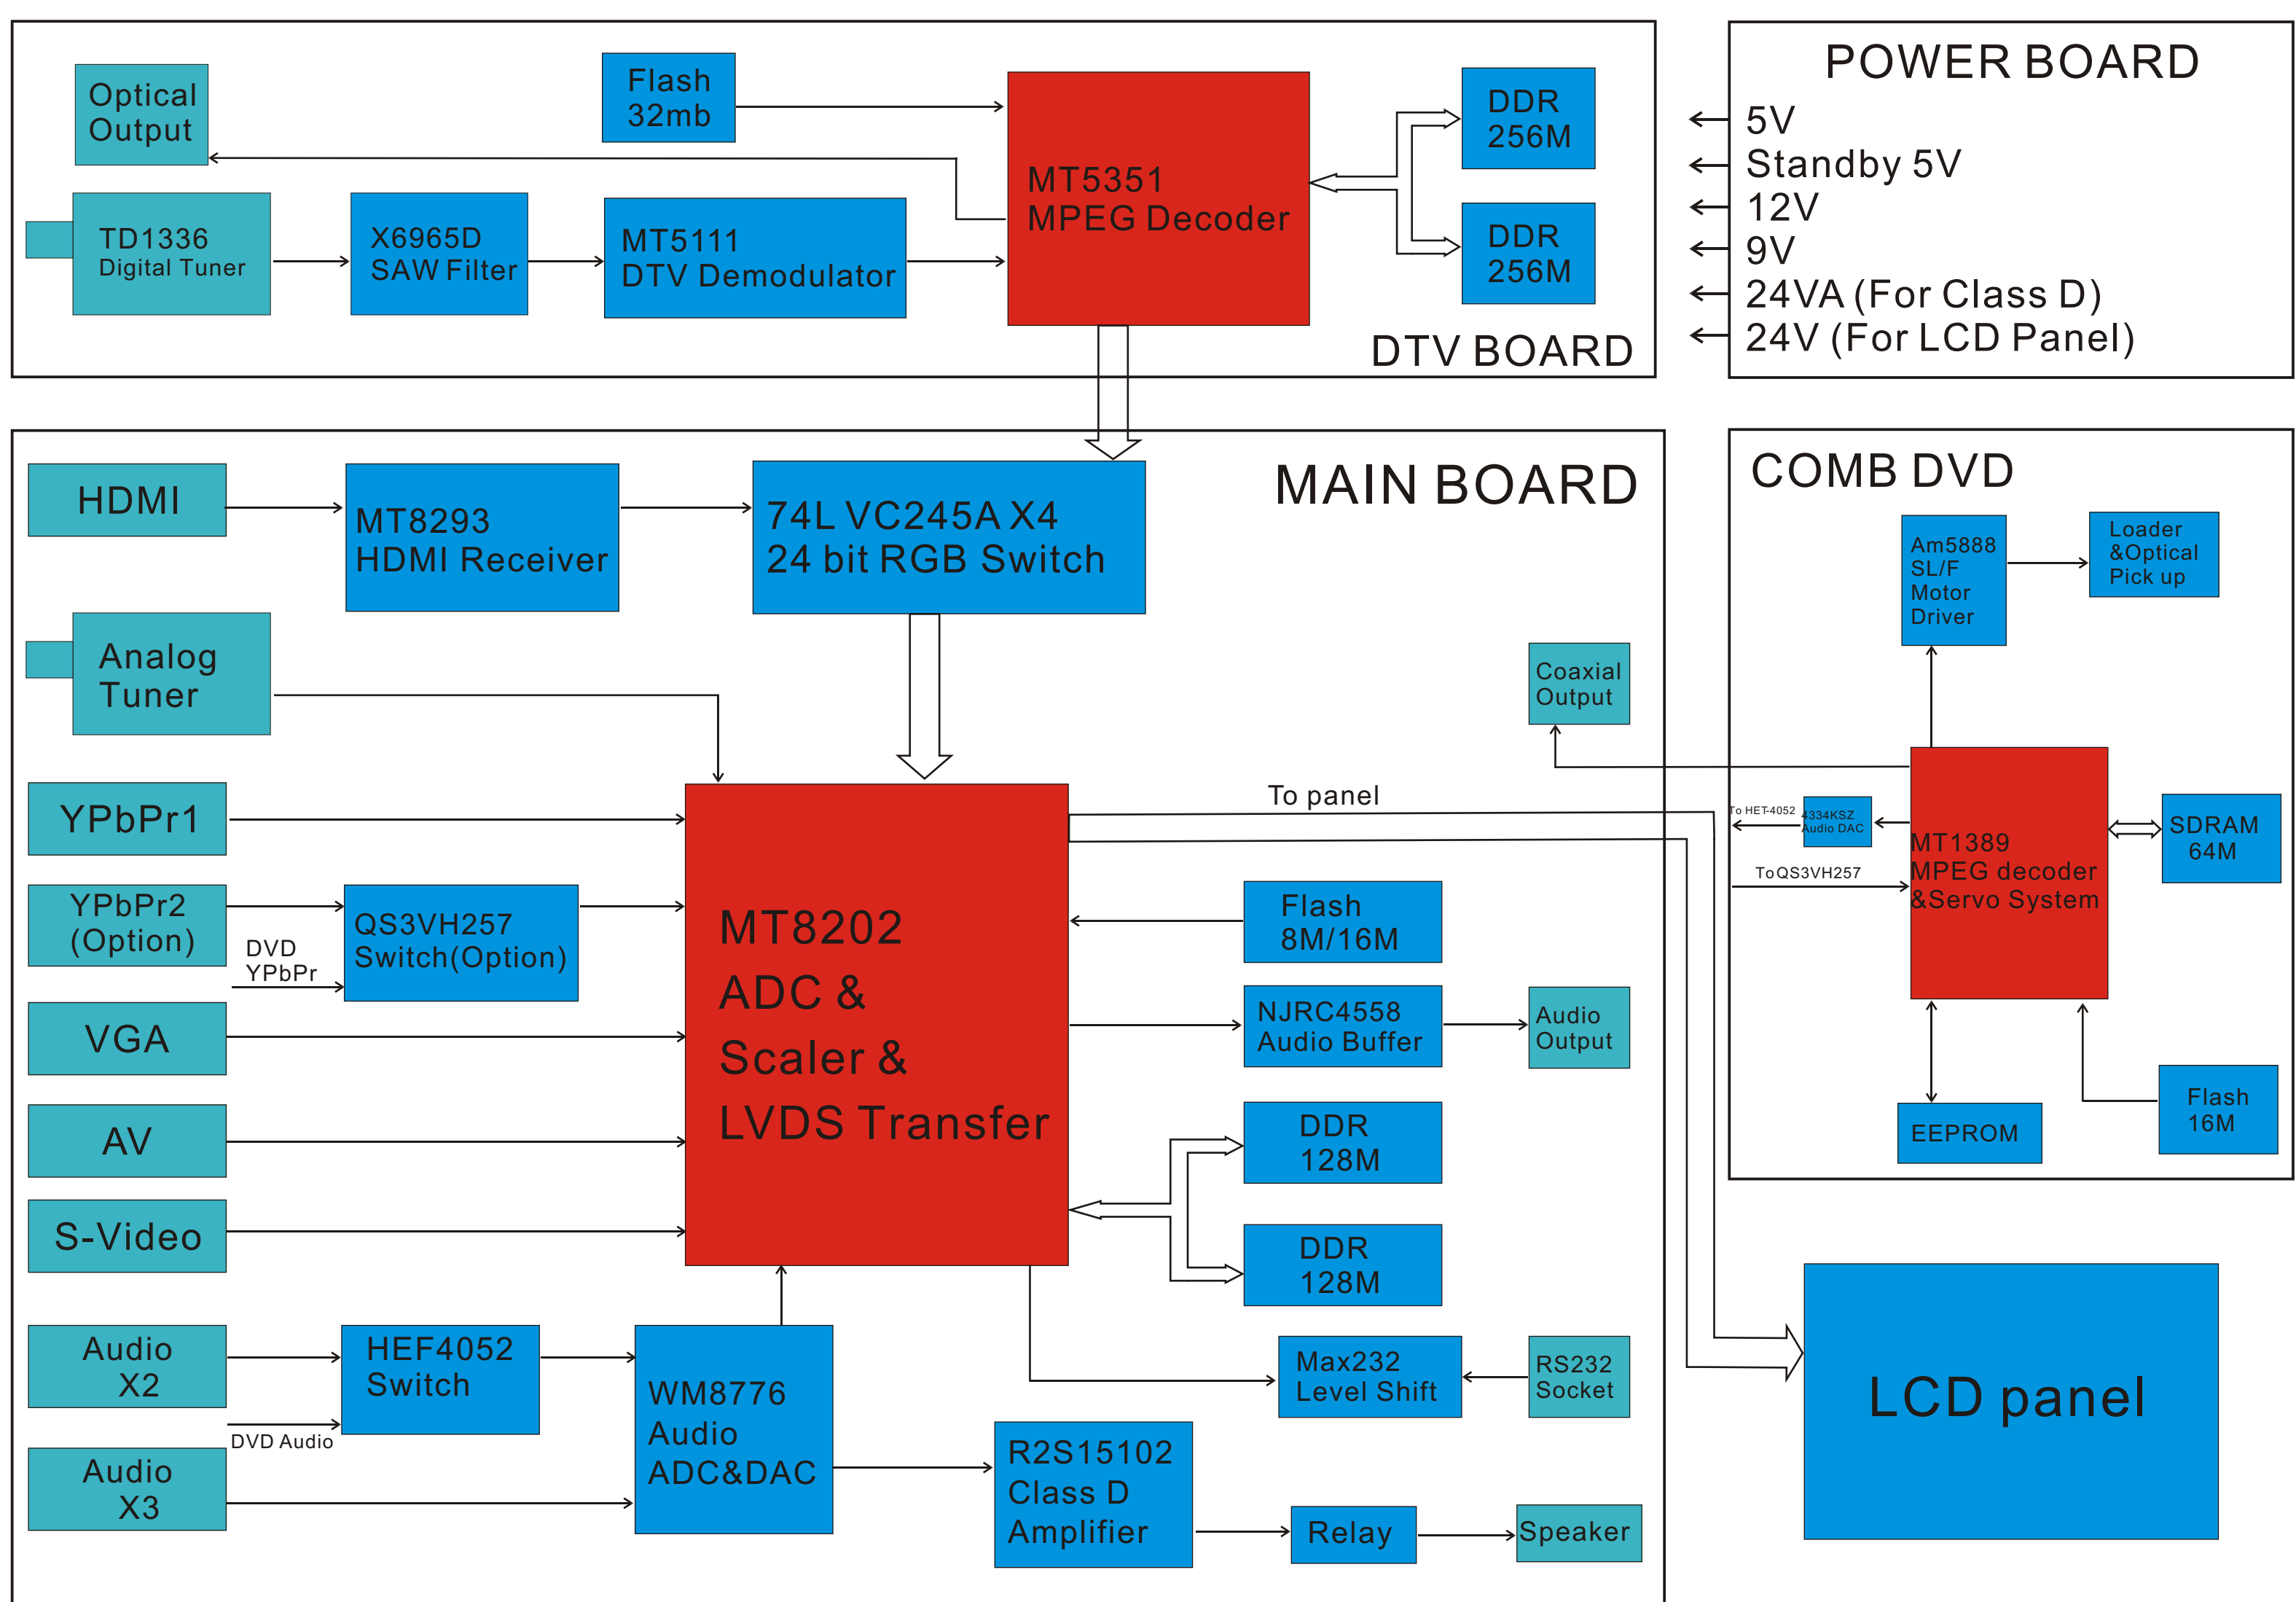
Optical Output

Flash 32mb

MT5351 MPEG Decoder

DDR 256M

DDR 256M

TD1336 Digital Tuner

X6965D SAW Filter

MT5111 DTV Demodulator

DTV BOARD

POWER BOARD

5V
Standby 5V
12V
9V
24VA (For Class D)
24V (For LCD Panel)

MAIN BOARD

HDMI

MT8293 HDMI Receiver

74L VC245A X4 24 bit RGB Switch

COMB DVD

Am5888 SL/F Motor Driver

Loader &Optical Pick up

Analog Tuner

Coaxial Output

YPbPr1

To panel

To HET4052

4334KSZ Audio DAC

MT1389 MPEG decoder &Servo System

SDRAM 64M

To QS3VH257

YPbPr2 (Option)

DVD YPbPr

QS3VH257 Switch(Option)

MT8202 ADC & Scaler & LVDS Transfer

Flash 8M/16M

VGA

NJRC4558 Audio Buffer

Audio Output

AV

DDR 128M

EEPROM

Flash 16M

S-Video

DDR 128M

LCD panel

Audio X2

HEF4052 Switch

WM8776 Audio ADC&DAC

Max232 Level Shift

RS232 Socket

DVD Audio

Audio X3

R2S15102 Class D Amplifier

Relay

Speaker